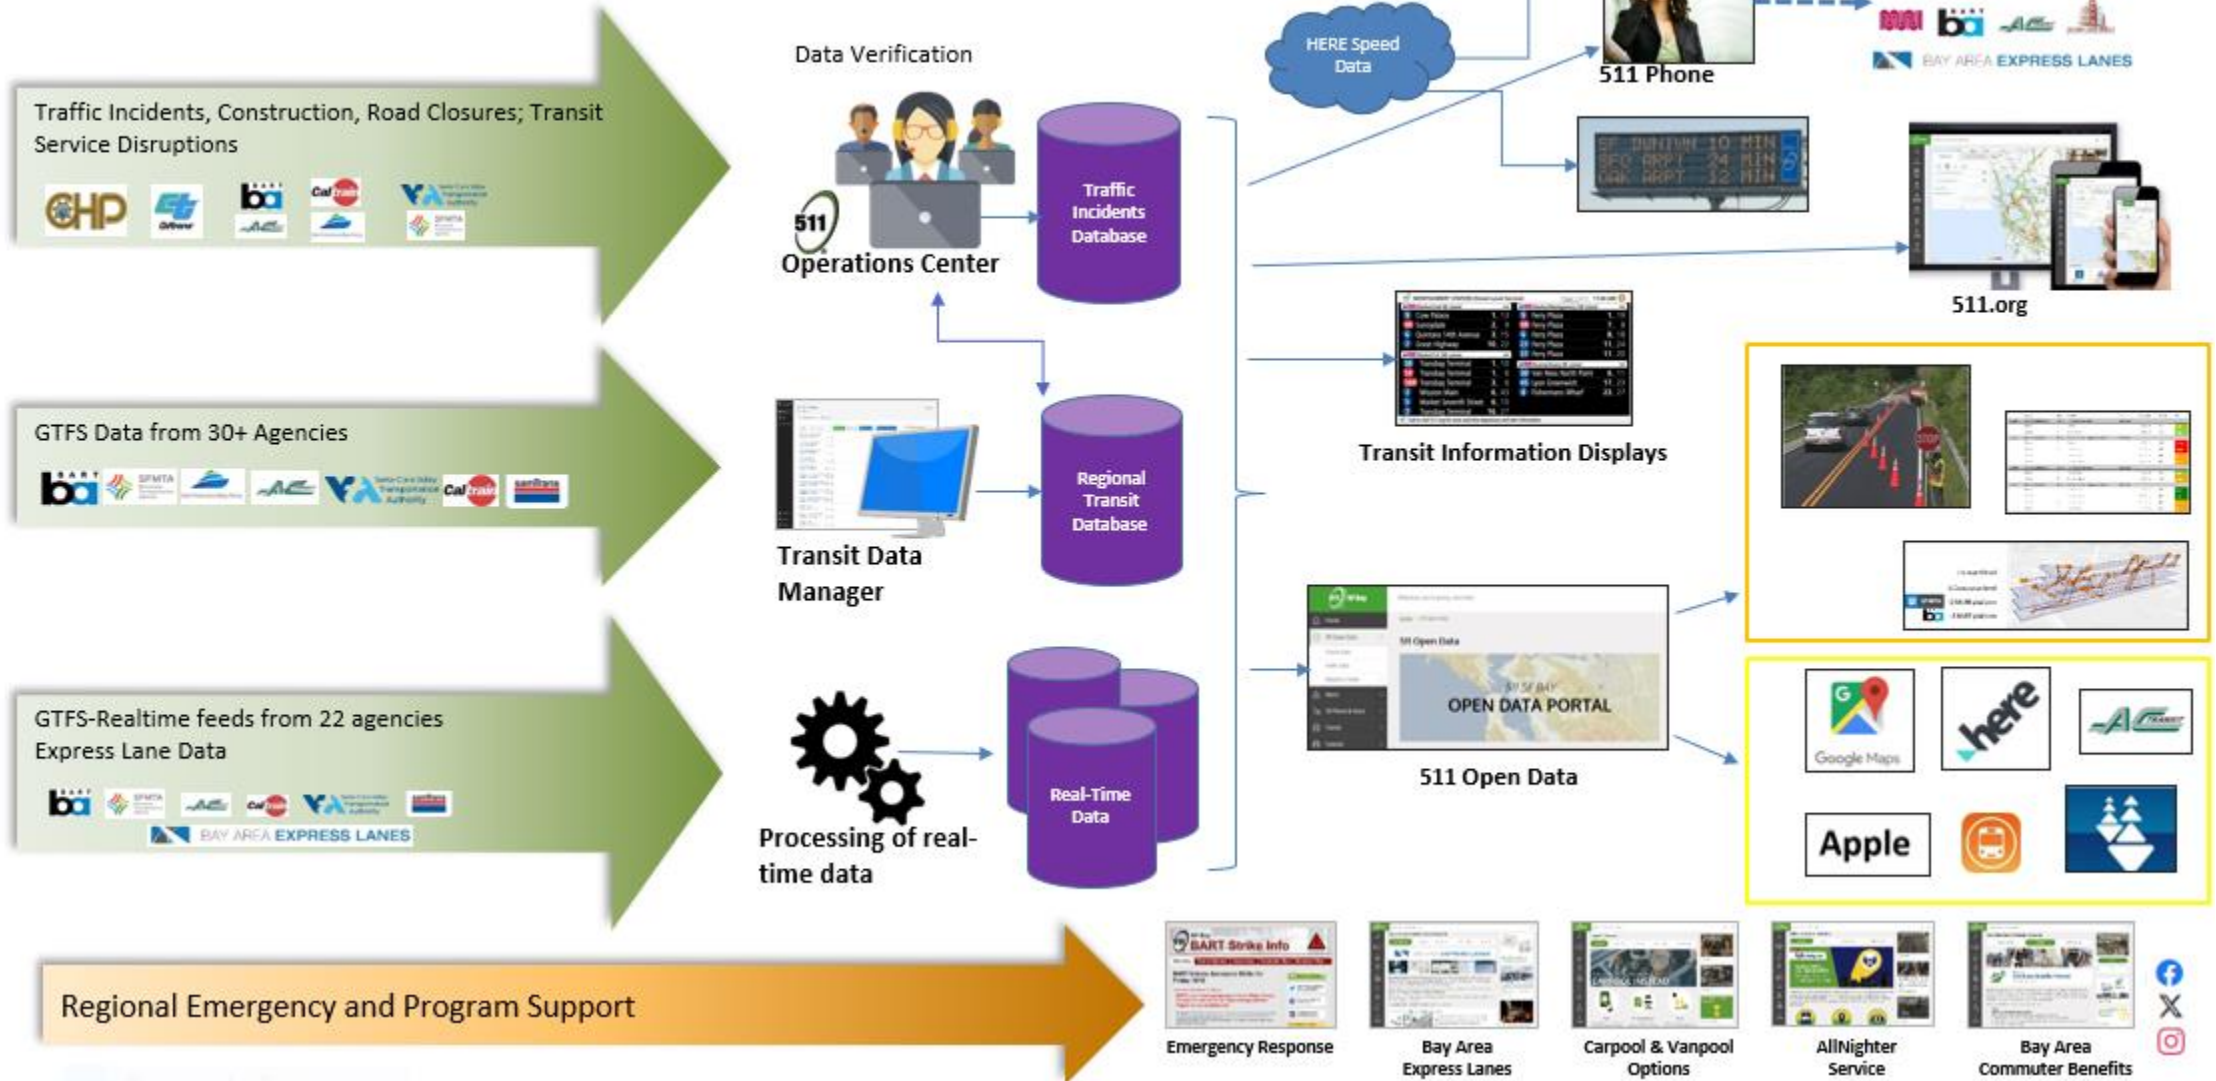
Traffic Incidents, Construction, Road Closures; Transit Service Disruptions

CHP

GTFS Data from 30+ Agencies

GTFS-Realtime feeds from 22 agencies
Express Lane Data

BAY AREA EXPRESS LANES

Regional Emergency and Program Support

Data Verification

511

Operations Center

Traffic Incidents Database

Transit Data Manager

Regional Transit Database

Processing of real-time data

Real-Time Data

HERE Speed Data

511 Phone

BAY AREA EXPRESS LANES

SF DUNTWN 10 MIN
SFO ARPT 24 MIN
OAK ARPT 12 MIN

511.org

Transit Information Displays

OPEN DATA PORTAL

511 Open Data

Google Maps

here

Apple

Emergency Response

Bay Area Express Lanes

Carpool & Vanpool Options

AllNighter Service

Bay Area Commuter Benefits